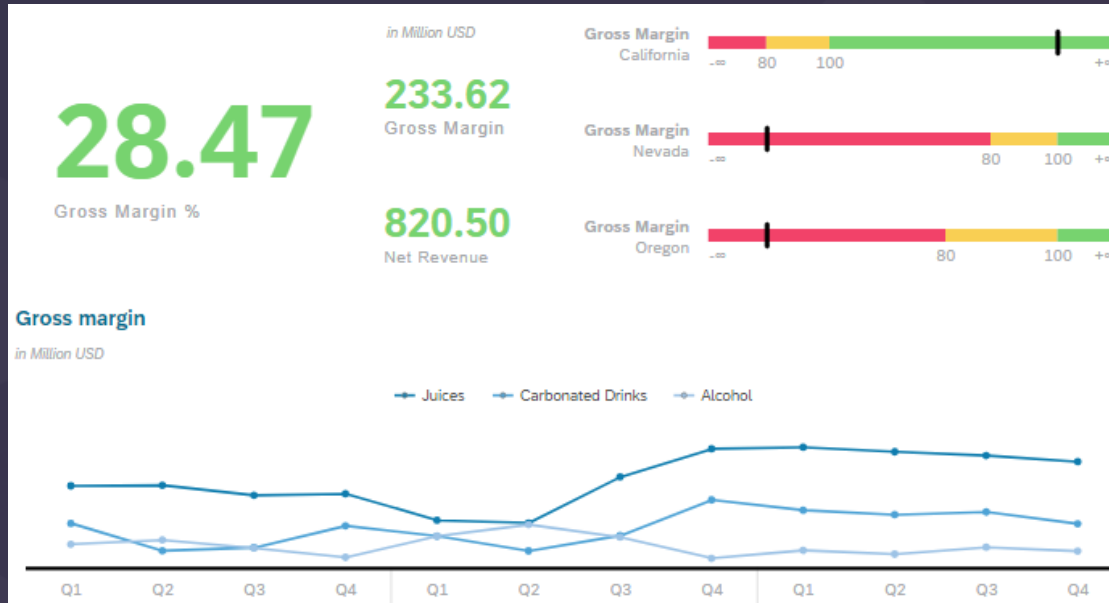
28.47
Gross Margin %

in Million USD

233.62
Gross Margin

820.50
Net Revenue

Gross Margin
California
-∞ 80 100 +∞

Gross Margin
Nevada
-∞ 80 100 +∞

Gross Margin
Oregon
-∞ 80 100 +∞

Gross margin
in Million USD

Juices Carbonated Drinks Alcohol

Q1 Q2 Q3 Q4 Q1 Q2 Q3 Q4 Q1 Q2 Q3 Q4